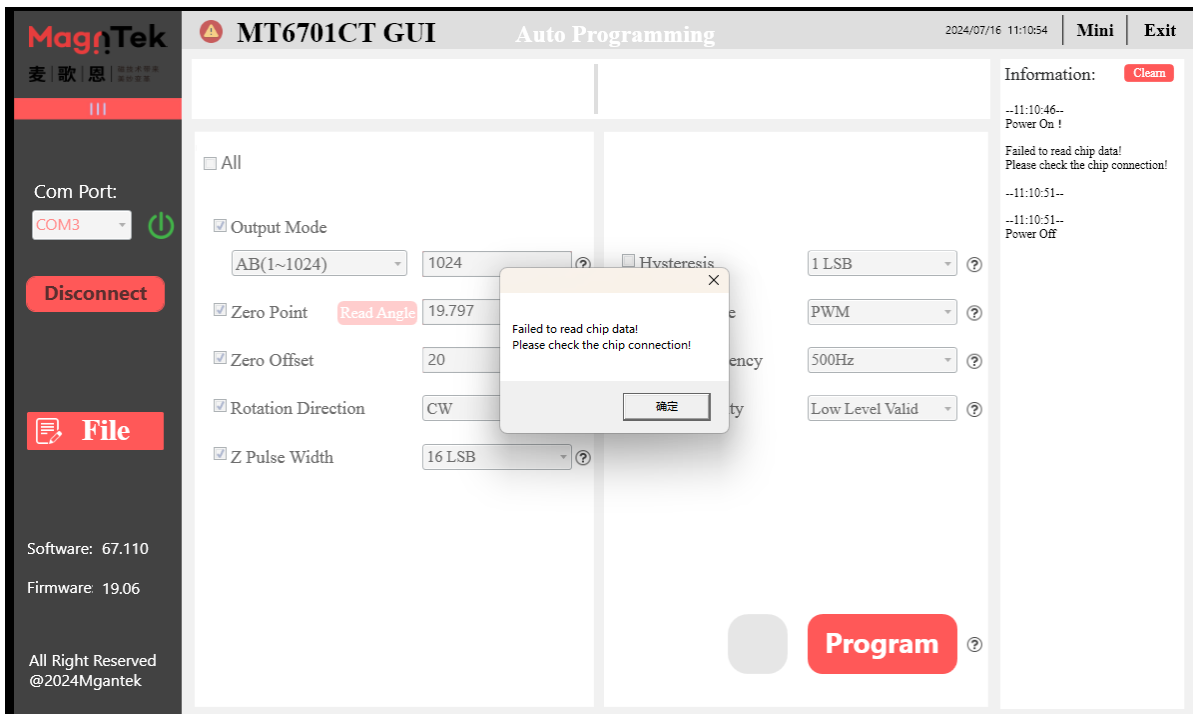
MagnTek
麦|歌|恩|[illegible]
III

Com Port:
COM3

Disconnect

File

Software: 67.110

Firmware: 19.06

All Right Reserved
@2024Mgantek

MT6701CT GUI
Auto Programming
2024/07/16 11:10:54
Mini
Exit

All

Output Mode
AB(1~1024)
1024

Zero Point
Read Angle
19.797

Zero Offset
20

Rotation Direction
CW

Z Pulse Width
16 LSB

Hysteresis
1 LSB

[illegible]e
PWM

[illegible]ency
500Hz

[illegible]ty
Low Level Valid

Program

Failed to read chip data!
Please check the chip connection!
确定

Information:
Clean

--11:10:46--
Power On !

Failed to read chip data!
Please check the chip connection!

--11:10:51--

--11:10:51--
Power Off